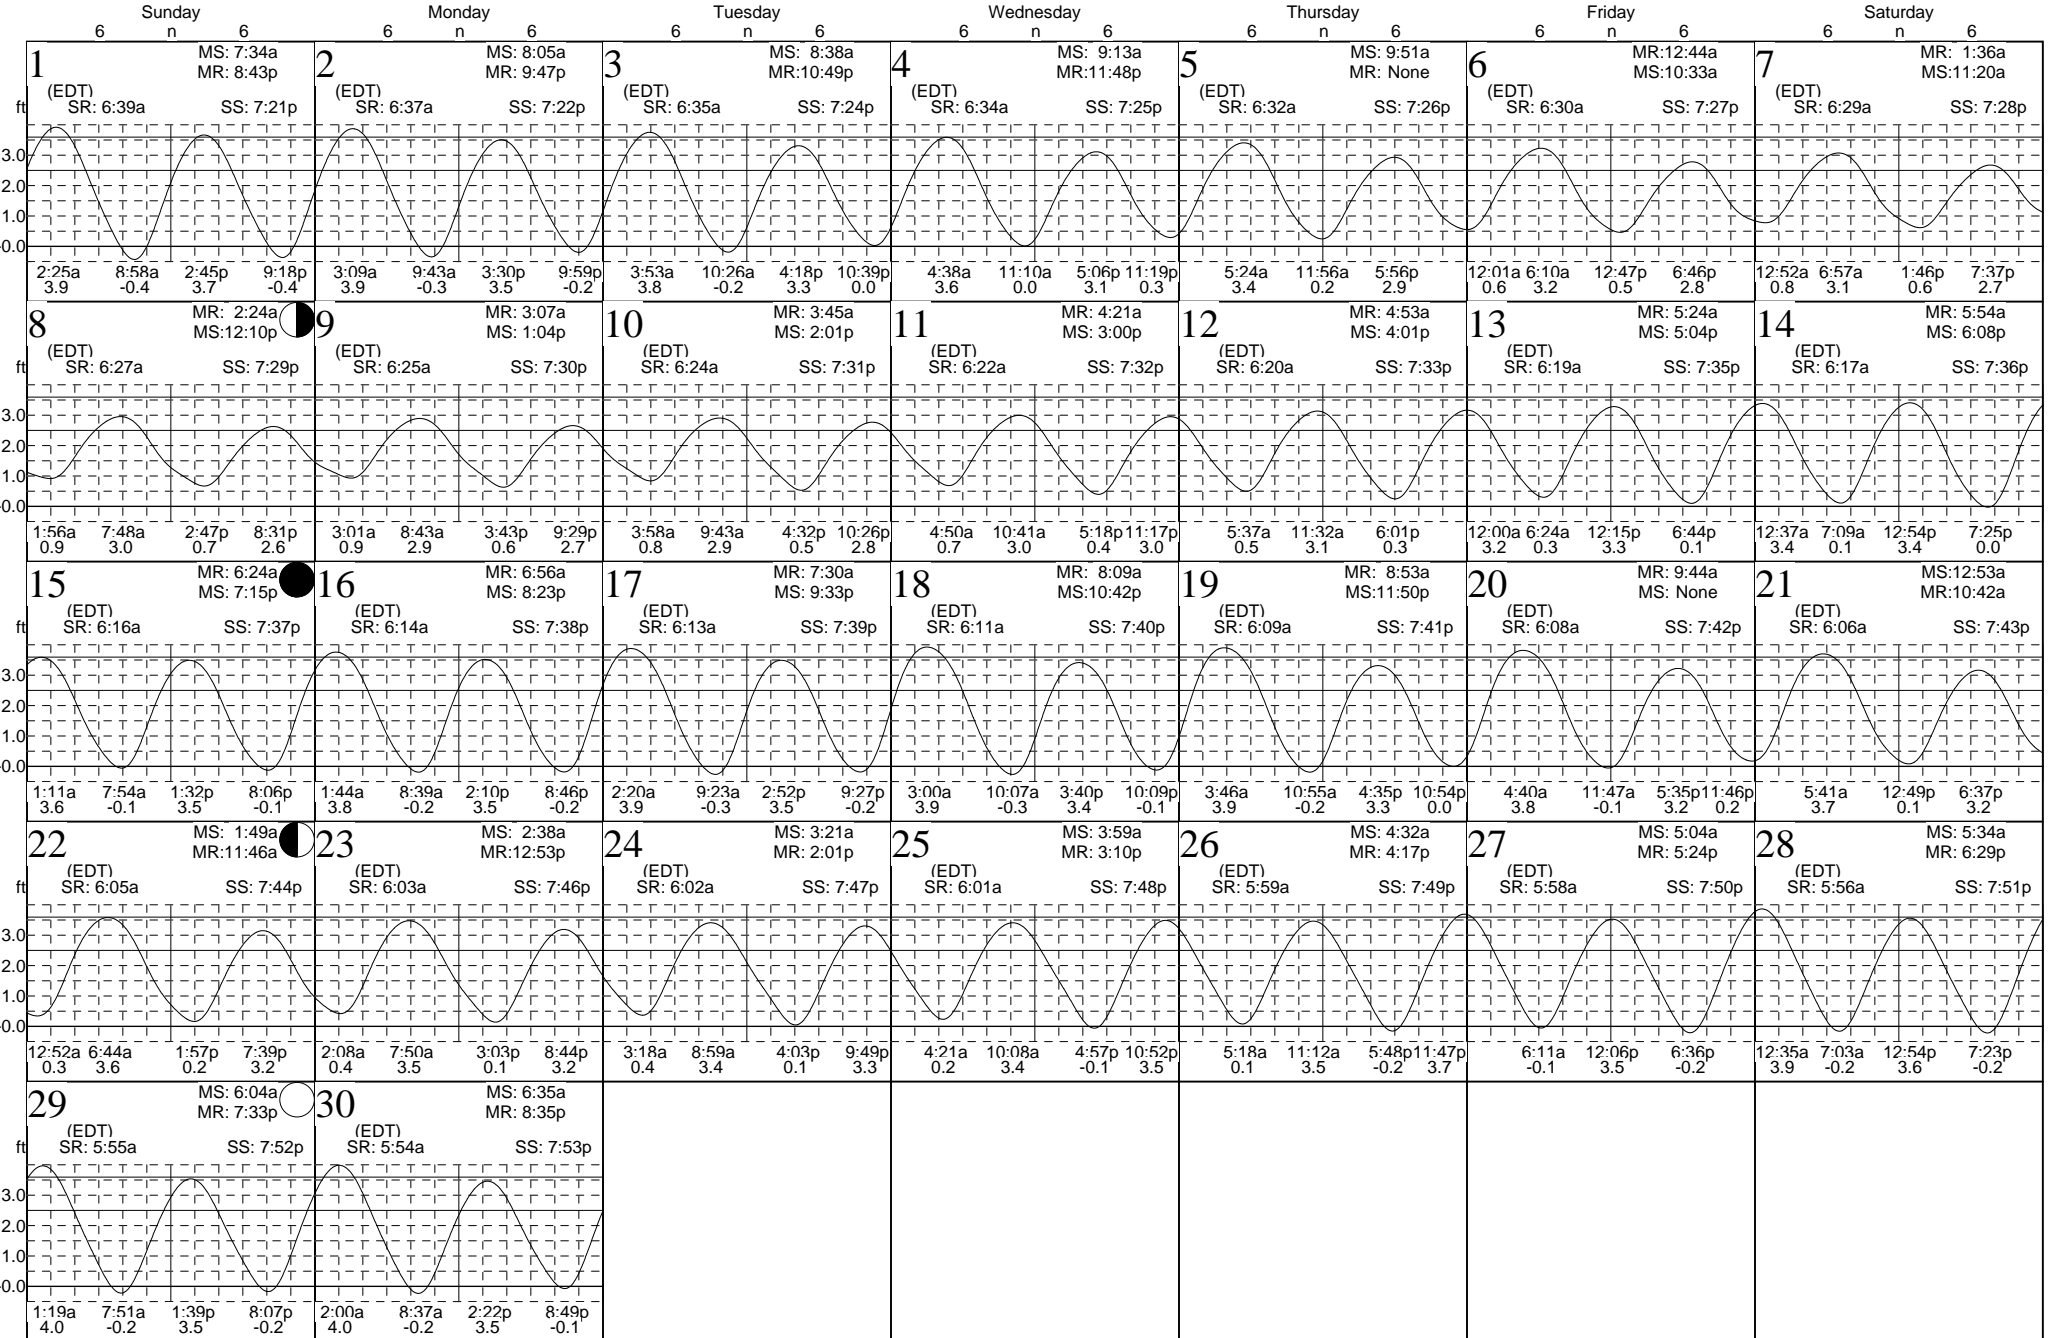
Sunday 6 n 6 | Monday 6 n 6 | Tuesday 6 n 6 | Wednesday 6 n 6 | Thursday 6 n 6 | Friday 6 n 6 | Saturday 6 n 6

1 MS: 7:34a MR: 8:43p (EDT) SR: 6:39a SS: 7:21p
ft 3.0 2.0 1.0 0.0
2:25a 3.9 8:58a -0.4 2:45p 3.7 9:18p -0.4

2 MS: 8:05a MR: 9:47p (EDT) SR: 6:37a SS: 7:22p
3:09a 3.9 9:43a -0.3 3:30p 3.5 9:59p -0.2

3 MS: 8:38a MR:10:49p (EDT) SR: 6:35a SS: 7:24p
3:53a 3.8 10:26a -0.2 4:18p 3.3 10:39p 0.0

4 MS: 9:13a MR:11:48p (EDT) SR: 6:34a SS: 7:25p
4:38a 3.6 11:10a 0.0 5:06p 3.1 11:19p 0.3

5 MS: 9:51a MR: None (EDT) SR: 6:32a SS: 7:26p
5:24a 3.4 11:56a 0.2 5:56p 2.9

6 MR:12:44a MS:10:33a (EDT) SR: 6:30a SS: 7:27p
12:01a 0.6 6:10a 3.2 12:47p 0.5 6:46p 2.8

7 MR: 1:36a MS:11:20a (EDT) SR: 6:29a SS: 7:28p
12:52a 0.8 6:57a 3.1 1:46p 0.6 7:37p 2.7

8 MR: 2:24a MS:12:10p (EDT) SR: 6:27a SS: 7:29p
ft 3.0 2.0 1.0 0.0
1:56a 0.9 7:48a 3.0 2:47p 0.7 8:31p 2.6

9 MR: 3:07a MS: 1:04p (EDT) SR: 6:25a SS: 7:30p
3:01a 0.9 8:43a 2.9 3:43p 0.6 9:29p 2.7

10 MR: 3:45a MS: 2:01p (EDT) SR: 6:24a SS: 7:31p
3:58a 0.8 9:43a 2.9 4:32p 0.5 10:26p 2.8

11 MR: 4:21a MS: 3:00p (EDT) SR: 6:22a SS: 7:32p
4:50a 0.7 10:41a 3.0 5:18p 0.4 11:17p 3.0

12 MR: 4:53a MS: 4:01p (EDT) SR: 6:20a SS: 7:33p
5:37a 0.5 11:32a 3.1 6:01p 0.3

13 MR: 5:24a MS: 5:04p (EDT) SR: 6:19a SS: 7:35p
12:00a 3.2 6:24a 0.3 12:15p 3.3 6:44p 0.1

14 MR: 5:54a MS: 6:08p (EDT) SR: 6:17a SS: 7:36p
12:37a 3.4 7:09a 0.1 12:54p 3.4 7:25p 0.0

15 MR: 6:24a MS: 7:15p (EDT) SR: 6:16a SS: 7:37p
ft 3.0 2.0 1.0 0.0
1:11a 3.6 7:54a -0.1 1:32p 3.5 8:06p -0.1

16 MR: 6:56a MS: 8:23p (EDT) SR: 6:14a SS: 7:38p
1:44a 3.8 8:39a -0.2 2:10p 3.5 8:46p -0.2

17 MR: 7:30a MS: 9:33p (EDT) SR: 6:13a SS: 7:39p
2:20a 3.9 9:23a -0.3 2:52p 3.5 9:27p -0.2

18 MR: 8:09a MS:10:42p (EDT) SR: 6:11a SS: 7:40p
3:00a 3.9 10:07a -0.3 3:40p 3.4 10:09p -0.1

19 MR: 8:53a MS:11:50p (EDT) SR: 6:09a SS: 7:41p
3:46a 3.9 10:55a -0.2 4:35p 3.3 10:54p 0.0

20 MR: 9:44a MS: None (EDT) SR: 6:08a SS: 7:42p
4:40a 3.8 11:47a -0.1 5:35p 3.2 11:46p 0.2

21 MS:12:53a MR:10:42a (EDT) SR: 6:06a SS: 7:43p
5:41a 3.7 12:49p 0.1 6:37p 3.2

22 MS: 1:49a MR:11:46a (EDT) SR: 6:05a SS: 7:44p
ft 3.0 2.0 1.0 0.0
12:52a 0.3 6:44a 3.6 1:57p 0.2 7:39p 3.2

23 MS: 2:38a MR:12:53p (EDT) SR: 6:03a SS: 7:46p
2:08a 0.4 7:50a 3.5 3:03p 0.1 8:44p 3.2

24 MS: 3:21a MR: 2:01p (EDT) SR: 6:02a SS: 7:47p
3:18a 0.4 8:59a 3.4 4:03p 0.1 9:49p 3.3

25 MS: 3:59a MR: 3:10p (EDT) SR: 6:01a SS: 7:48p
4:21a 0.2 10:08a 3.4 4:57p -0.1 10:52p 3.5

26 MS: 4:32a MR: 4:17p (EDT) SR: 5:59a SS: 7:49p
5:18a 0.1 11:12a 3.5 5:48p -0.2 11:47p 3.7

27 MS: 5:04a MR: 5:24p (EDT) SR: 5:58a SS: 7:50p
6:11a -0.1 12:06p 3.5 6:36p -0.2

28 MS: 5:34a MR: 6:29p (EDT) SR: 5:56a SS: 7:51p
12:35a 3.9 7:03a -0.2 12:54p 3.6 7:23p -0.2

29 MS: 6:04a MR: 7:33p (EDT) SR: 5:55a SS: 7:52p
ft 3.0 2.0 1.0 0.0
1:19a 4.0 7:51a -0.2 1:39p 3.5 8:07p -0.2

30 MS: 6:35a MR: 8:35p (EDT) SR: 5:54a SS: 7:53p
2:00a 4.0 8:37a -0.2 2:22p 3.5 8:49p -0.1